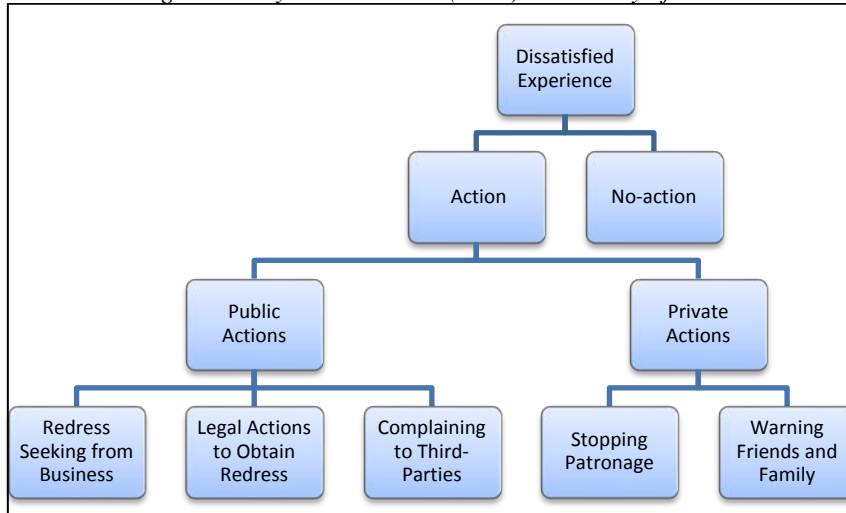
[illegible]

Dissatisfied Experience

Action

No-action

Public Actions

Private Actions

Redress Seeking from Business

Legal Actions to Obtain Redress

Complaining to Third-Parties

Stopping Patronage

Warning Friends and Family